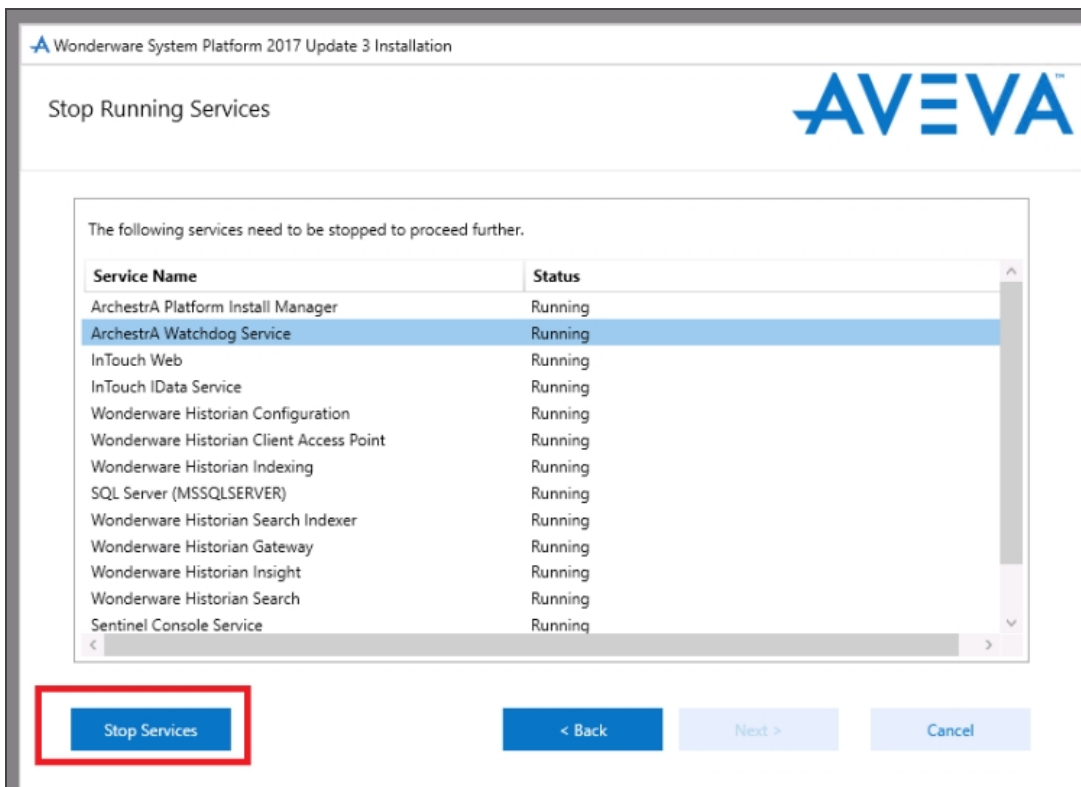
Wonderware System Platform 2017 Update 3 Installation

Stop Running Services

AVEVA™

The following services need to be stopped to proceed further.

| Service Name | Status |
|---|---|
| ArchestrA Platform Install Manager | Running |
| ArchestrA Watchdog Service | Running |
| InTouch Web | Running |
| InTouch IData Service | Running |
| Wonderware Historian Configuration | Running |
| Wonderware Historian Client Access Point | Running |
| Wonderware Historian Indexing | Running |
| SQL Server (MSSQLSERVER) | Running |
| Wonderware Historian Search Indexer | Running |
| Wonderware Historian Gateway | Running |
| Wonderware Historian Insight | Running |
| Wonderware Historian Search | Running |
| Sentinel Console Service | Running |

Stop Services

< Back

Next >

Cancel